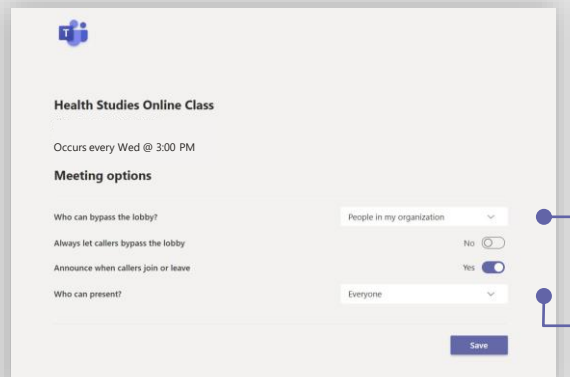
Health Studies Online Class

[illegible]

Occurs every Wed @ 3:00 PM

Meeting options

Who can bypass the lobby? People in my organization

Always let callers bypass the lobby No

Announce when callers join or leave Yes

Who can present? Everyone

Save